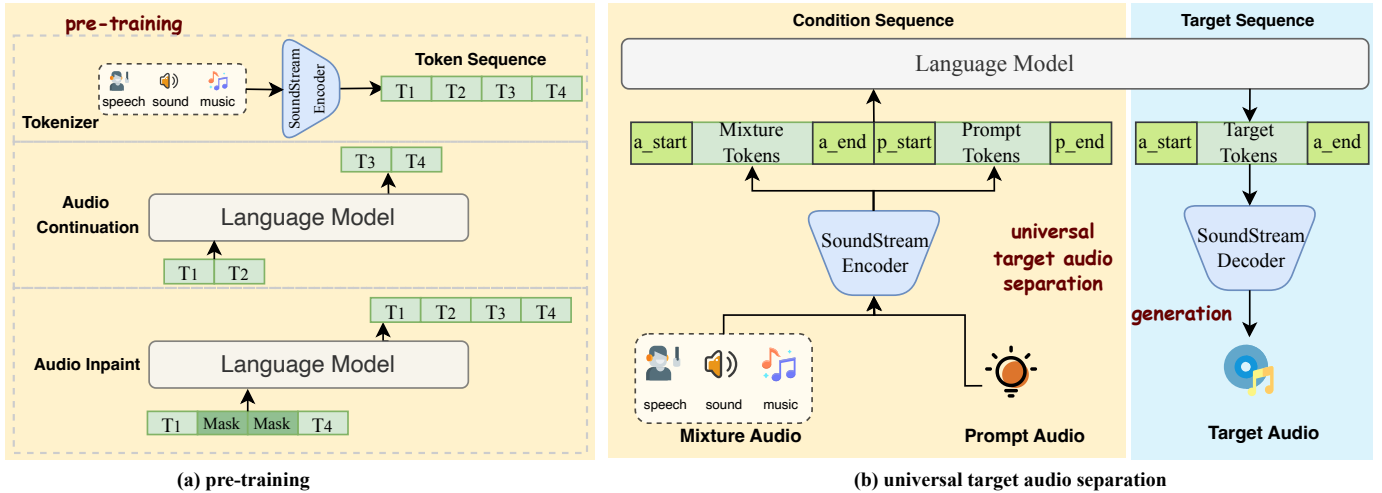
pre-training

speech sound music

SoundStream Encoder

Token Sequence

T1 T2 T3 T4

Tokenizer

T3 T4

Audio Continuation

Language Model

T1 T2

T1 T2 T3 T4

Audio Inpaint

Language Model

T1 Mask Mask T4

(a) pre-training

Condition Sequence

Target Sequence

Language Model

a_start Mixture Tokens a_end p_start Prompt Tokens p_end

a_start Target Tokens a_end

SoundStream Encoder

universal target audio separation

SoundStream Decoder

generation

speech sound music

Mixture Audio

Prompt Audio

Target Audio

(b) universal target audio separation